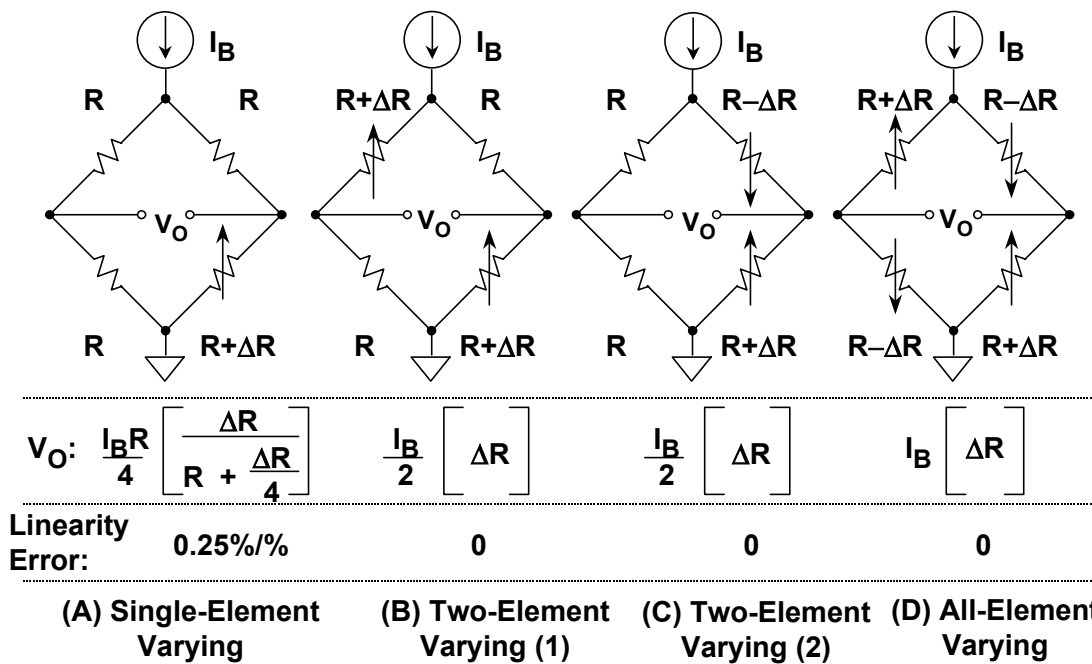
$I_B$ R R R R+ΔR $V_O$

$I_B$ R+ΔR R R R+ΔR $V_O$

$I_B$ R R–ΔR R R+ΔR $V_O$

$I_B$ R+ΔR R–ΔR R–ΔR R+ΔR $V_O$

$V_O$: $\frac{I_B R}{4}\left[\frac{\Delta R}{R+\frac{\Delta R}{4}}\right]$ $\frac{I_B}{2}\left[\Delta R\right]$ $\frac{I_B}{2}\left[\Delta R\right]$ $I_B\left[\Delta R\right]$

Linearity Error: 0.25%/% 0 0 0

(A) Single-Element Varying

(B) Two-Element Varying (1)

(C) Two-Element Varying (2)

(D) All-Element Varying